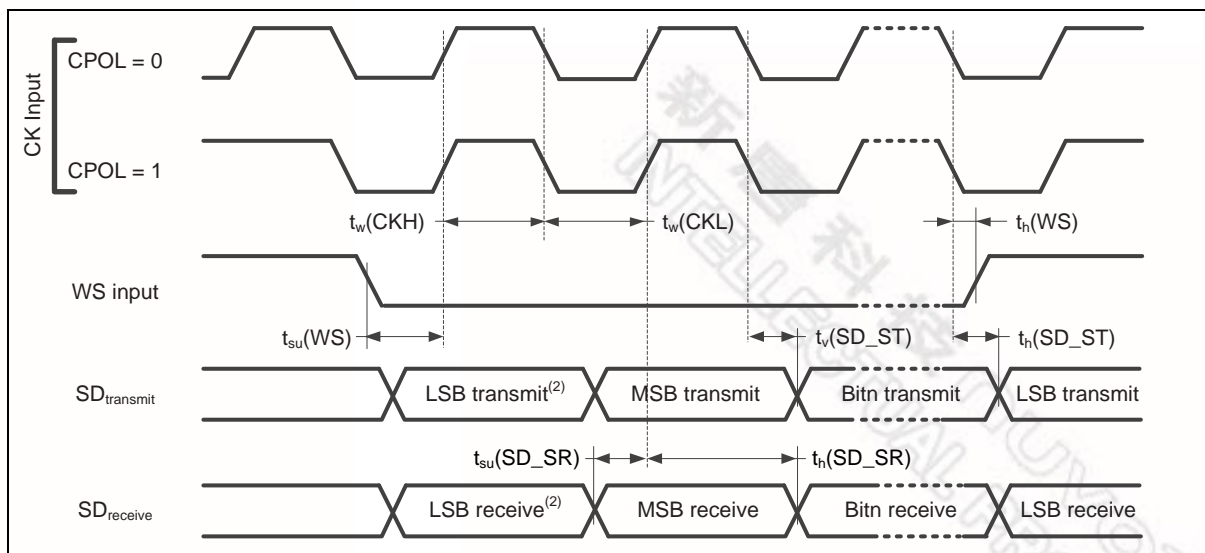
CK Input

CPOL = 0

CPOL = 1

$t_w$(CKH)

$t_w$(CKL)

$t_h$(WS)

WS input

$t_{su}$(WS)

$t_v$(SD_ST)

$t_h$(SD_ST)

$SD_{transmit}$

LSB transmit$^{(2)}$

MSB transmit

Bitn transmit

LSB transmit

$t_{su}$(SD_SR)

$t_h$(SD_SR)

$SD_{receive}$

LSB receive$^{(2)}$

MSB receive

Bitn receive

LSB receive